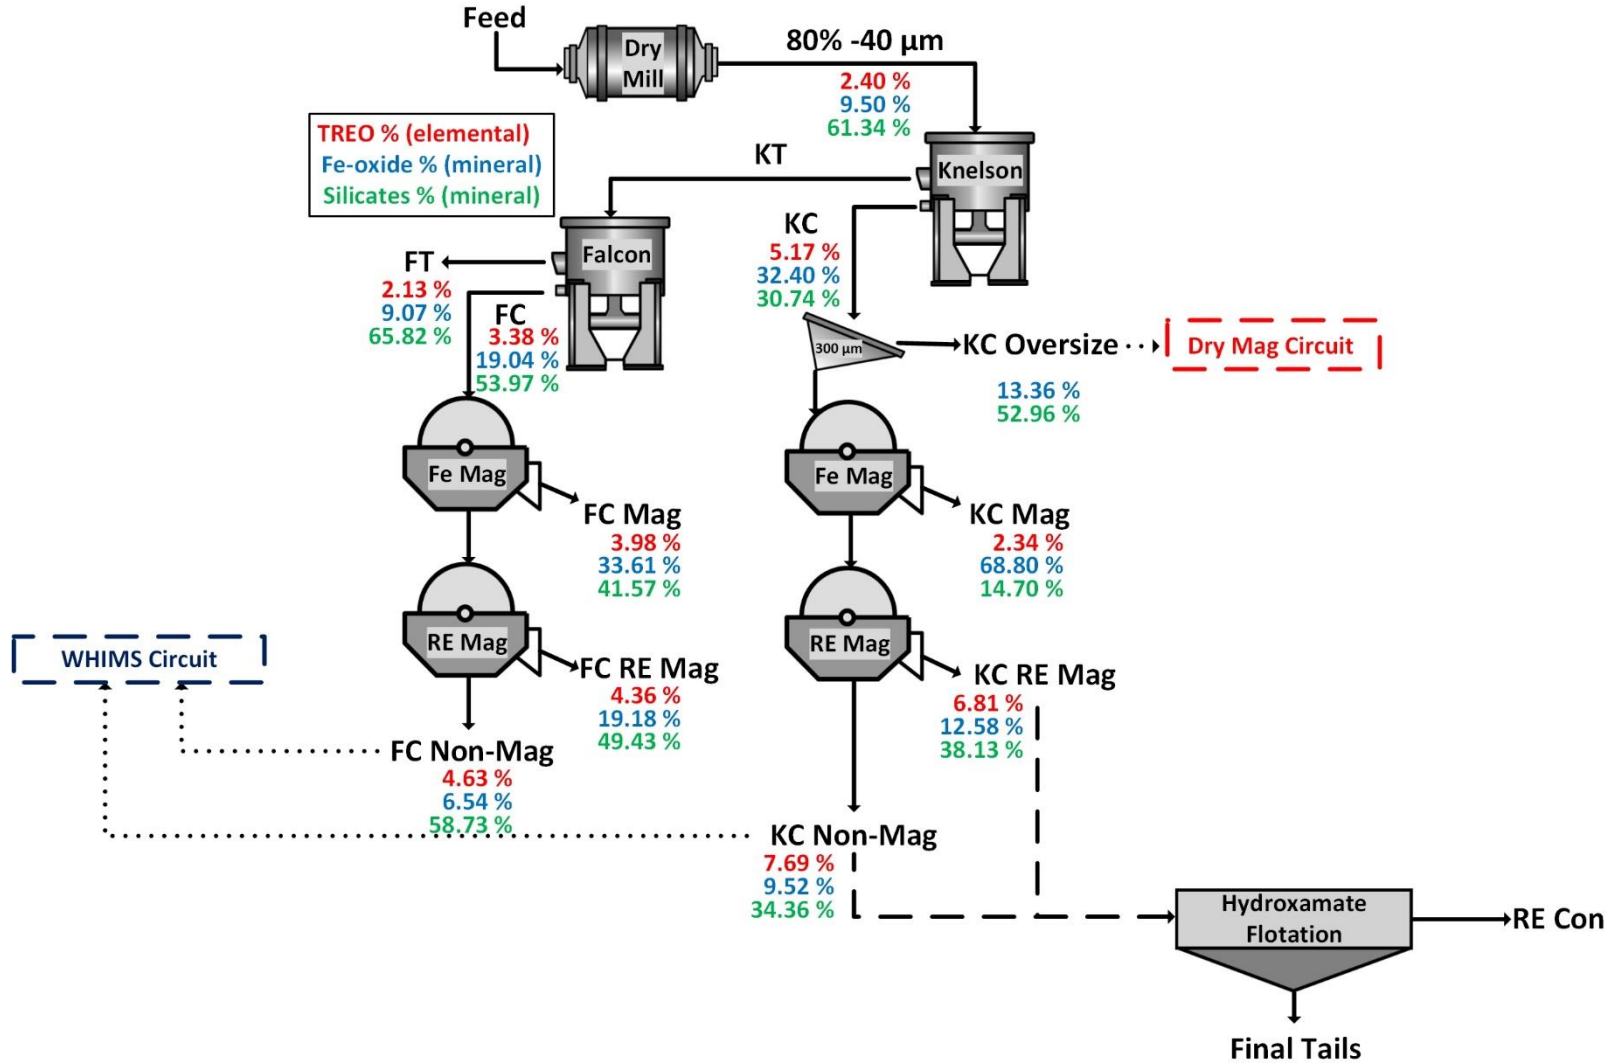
Feed

Dry Mill

80% -40 µm
2.40 %
9.50 %
61.34 %

TREO % (elemental)
Fe-oxide % (mineral)
Silicates % (mineral)

KT

Knelson

Falcon

KC
5.17 %
32.40 %
30.74 %

FT
2.13 %
9.07 %
65.82 %

FC
3.38 %
19.04 %
53.97 %

300 µm

KC Oversize

Dry Mag Circuit

13.36 %
52.96 %

Fe Mag

Fe Mag

FC Mag
3.98 %
33.61 %
41.57 %

KC Mag
2.34 %
68.80 %
14.70 %

RE Mag

RE Mag

WHIMS Circuit

FC RE Mag
4.36 %
19.18 %
49.43 %

KC RE Mag
6.81 %
12.58 %
38.13 %

FC Non-Mag
4.63 %
6.54 %
58.73 %

KC Non-Mag
7.69 %
9.52 %
34.36 %

Hydroxamate Flotation

RE Con

Final Tails